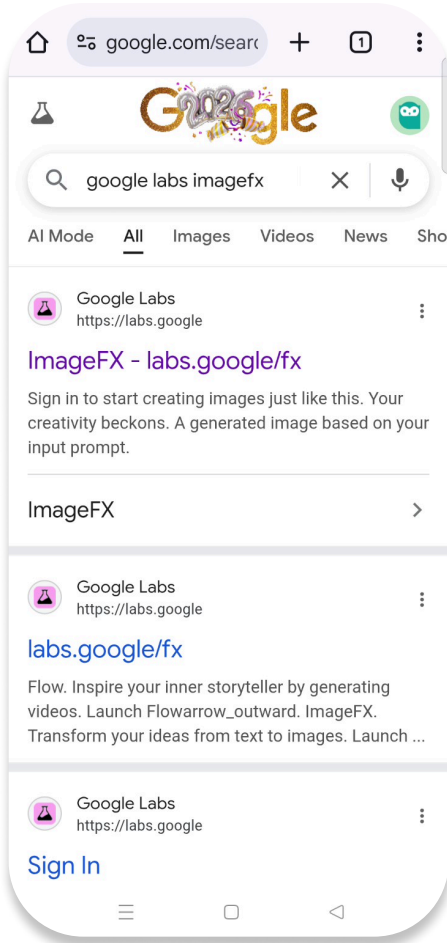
google.com/searc

1

G2026gle

google labs imagefx

AI Mode All Images Videos News Sho

Google Labs
https://labs.google

ImageFX - labs.google/fx

Sign in to start creating images just like this. Your creativity beckons. A generated image based on your input prompt.

ImageFX

Google Labs
https://labs.google

labs.google/fx

Flow. Inspire your inner storyteller by generating videos. Launch Flowarrow_outward. ImageFX. Transform your ideas from text to images. Launch ...

Google Labs
https://labs.google

Sign In